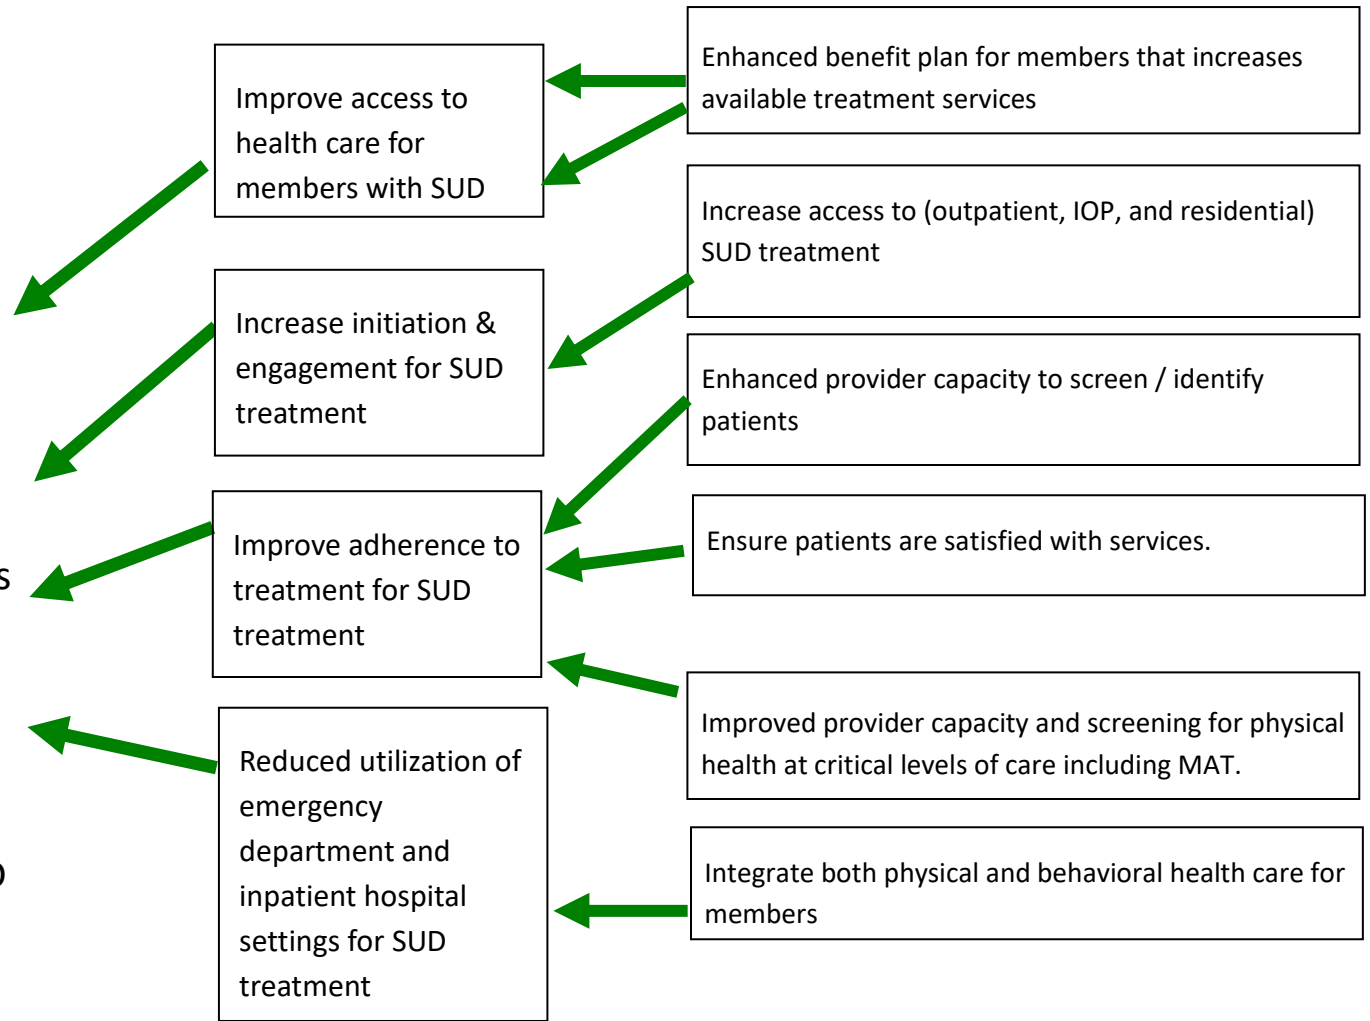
Improve access to health care for members with SUD

Enhanced benefit plan for members that increases available treatment services

Increase access to (outpatient, IOP, and residential) SUD treatment

Increase initiation & engagement for SUD treatment

Enhanced provider capacity to screen / identify patients

s

Improve adherence to treatment for SUD treatment

Ensure patients are satisfied with services.

Improved provider capacity and screening for physical health at critical levels of care including MAT.

Reduced utilization of emergency department and inpatient hospital settings for SUD treatment

Integrate both physical and behavioral health care for members

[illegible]